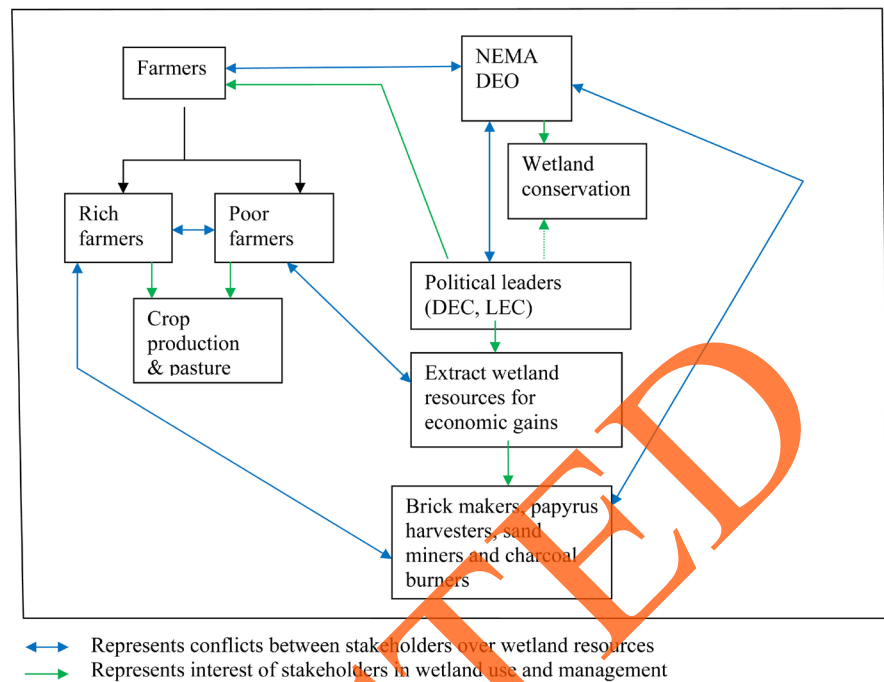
Farmers

NEMA DEO

Wetland conservation

Rich farmers

Poor farmers

Political leaders (DEC, LEC)

Crop production & pasture

Extract wetland resources for economic gains

Brick makers, papyrus harvesters, sand miners and charcoal burners

TED

Represents conflicts between stakeholders over wetland resources

Represents interest of stakeholders in wetland use and management